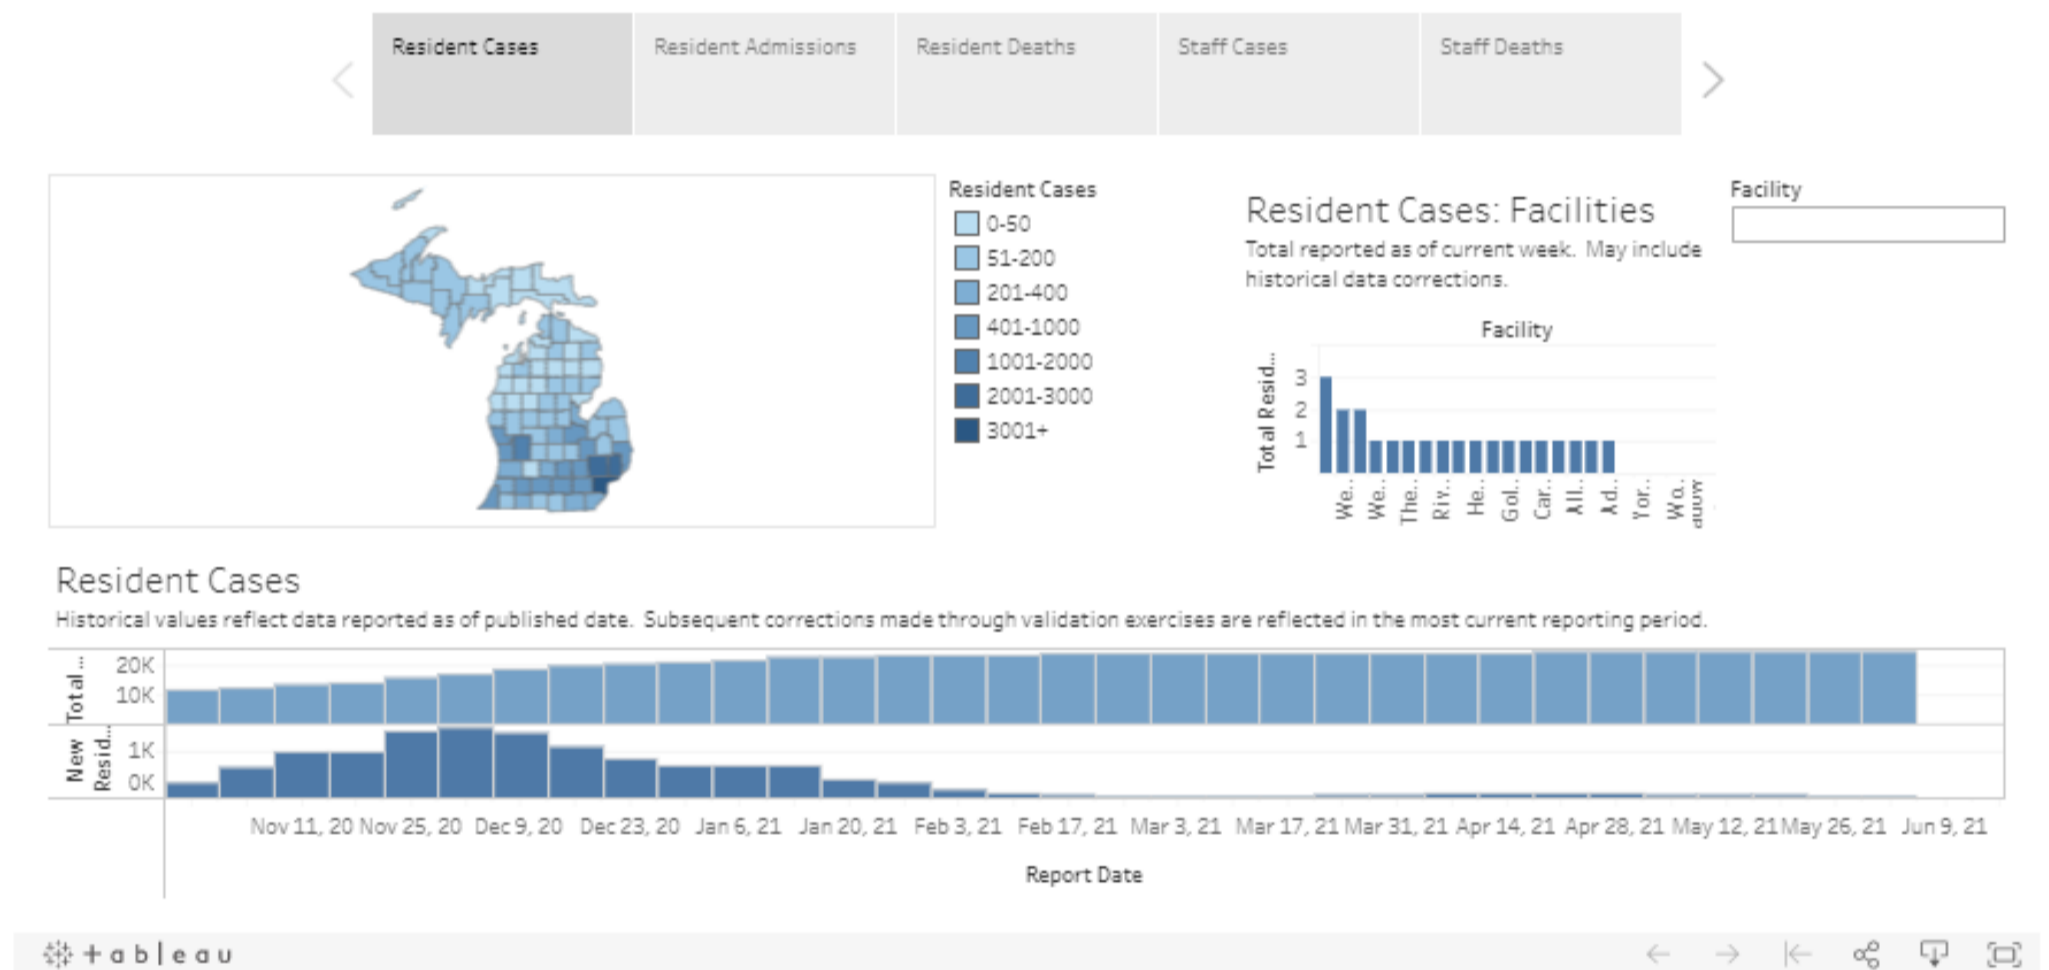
Resident Cases | Resident Admissions | Resident Deaths | Staff Cases | Staff Deaths

Resident Cases
0-50
51-200
201-400
401-1000
1001-2000
2001-3000
3001+

Resident Cases: Facilities
Total reported as of current week. May include historical data corrections.

Facility

Facility
Total Resid...
3
2
1
We.. We.. The.. Riv.. He.. Gol.. Car.. All.. Ad.. Yor.. Wo.. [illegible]

Resident Cases
Historical values reflect data reported as of published date. Subsequent corrections made through validation exercises are reflected in the most current reporting period.

Total ...
20K
10K
New Resid...
1K
0K
Nov 11, 20 Nov 25, 20 Dec 9, 20 Dec 23, 20 Jan 6, 21 Jan 20, 21 Feb 3, 21 Feb 17, 21 Mar 3, 21 Mar 17, 21 Mar 31, 21 Apr 14, 21 Apr 28, 21 May 12, 21 May 26, 21 Jun 9, 21
Report Date

+ a b | e a u